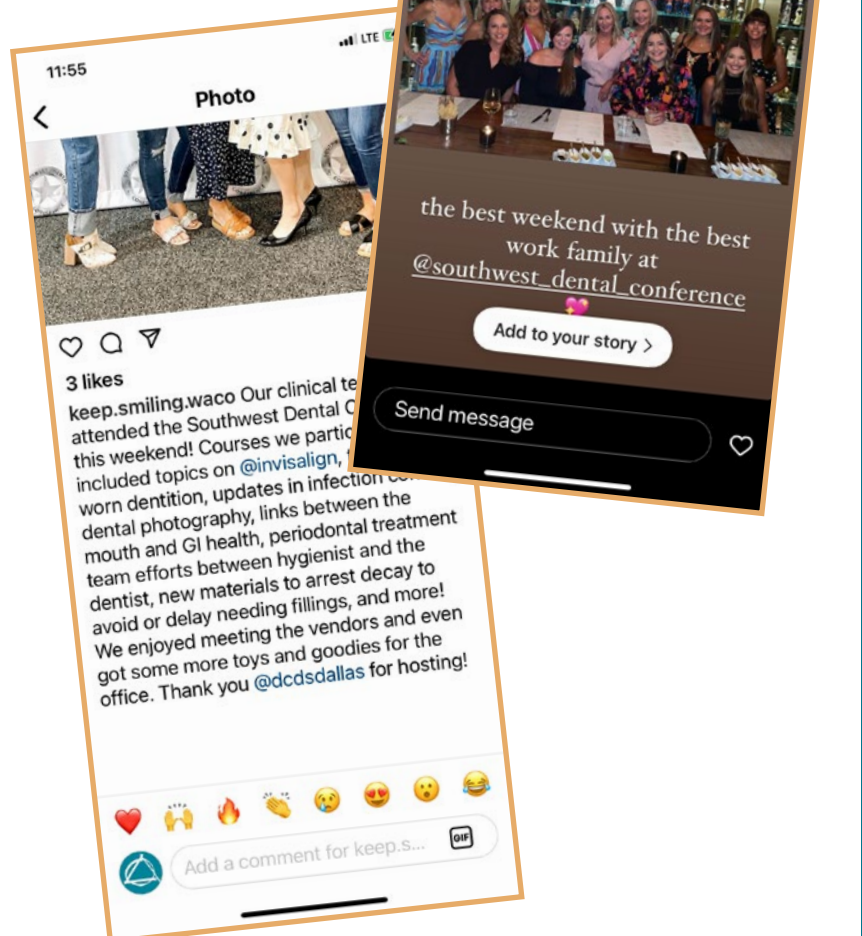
11:55
LTE

Photo

3 likes

keep.smiling.waco Our clinical te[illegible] attended the Southwest Dental C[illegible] this weekend! Courses we partic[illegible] included topics on @invisalign, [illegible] worn dentition, updates in infection co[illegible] dental photography, links between the mouth and GI health, periodontal treatment team efforts between hygienist and the dentist, new materials to arrest decay to avoid or delay needing fillings, and more! We enjoyed meeting the vendors and even got some more toys and goodies for the office. Thank you @dcdsdallas for hosting!

❤️ 🙌 🔥 👏 😢 😍 😮 😂

Add a comment for keep.s...

GIF

the best weekend with the best work family at @southwest_dental_conference 💖

Add to your story >

Send message